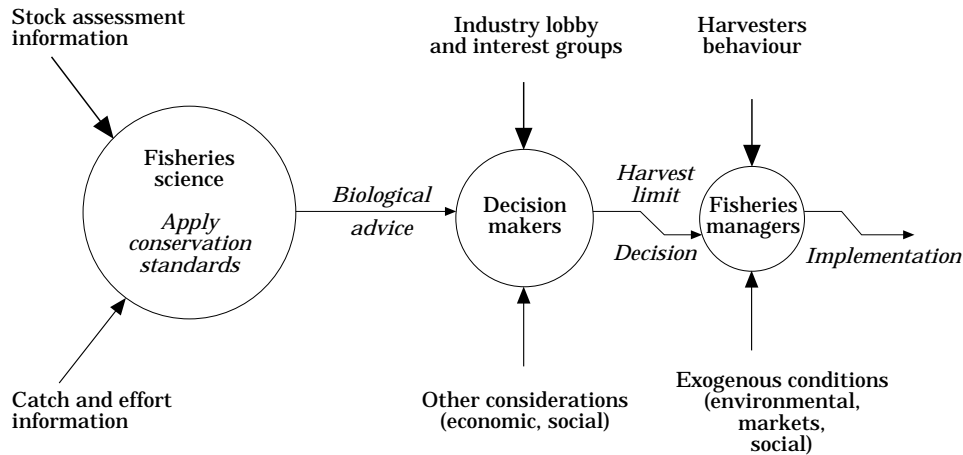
Stock assessment information

Industry lobby and interest groups

Harvesters behaviour

Fisheries science

*Apply conservation standards*

*Biological advice*

Decision makers

*Harvest limit*

*Decision*

Fisheries managers

*Implementation*

Catch and effort information

Other considerations (economic, social)

Exogenous conditions (environmental, markets, social)